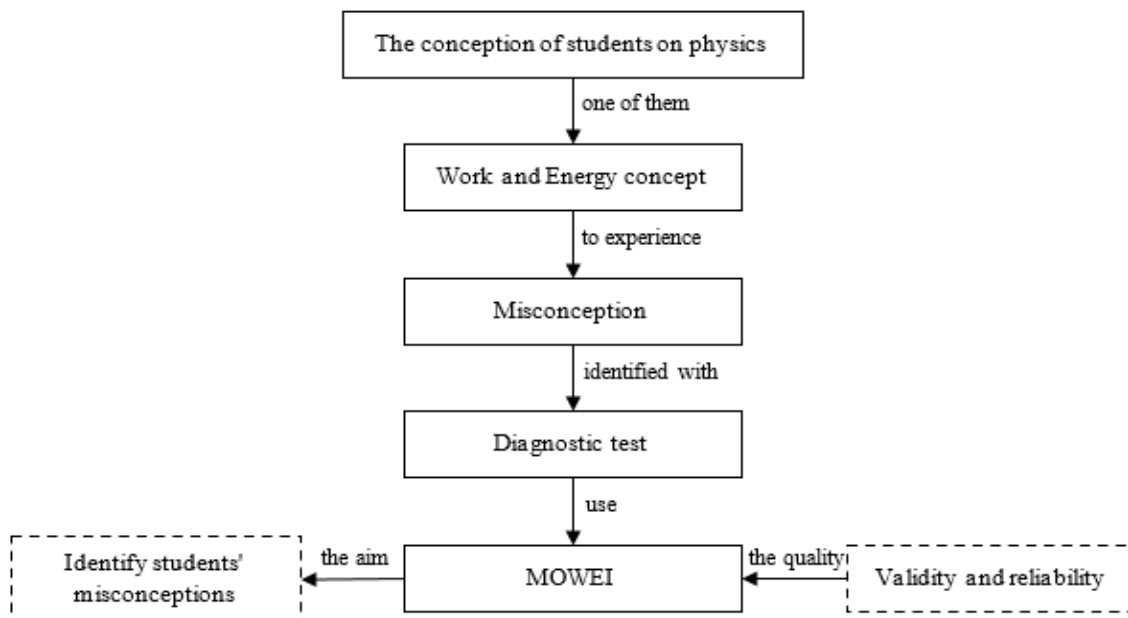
The conception of students on physics

one of them

Work and Energy concept

to experience

Misconception

identified with

Diagnostic test

use

Identify students' misconceptions

the aim

MOWEI

the quality

Validity and reliability